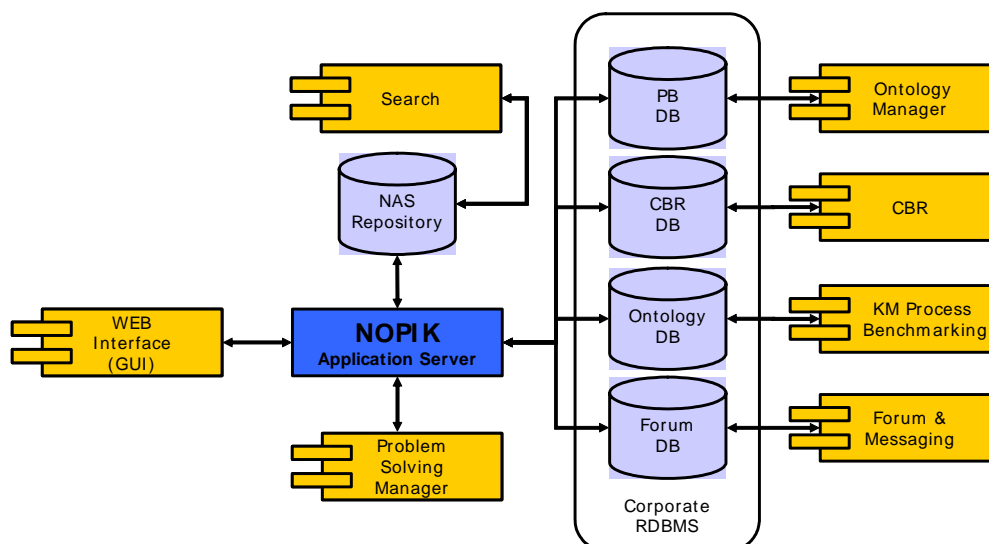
Search

NAS Repository

WEB Interface (GUI)

NOPIK
Application Server

Problem Solving Manager

PB DB

CBR DB

Ontology DB

Forum DB

Corporate RDBMS

Ontology Manager

CBR

KM Process Benchmarking

Forum & Messaging